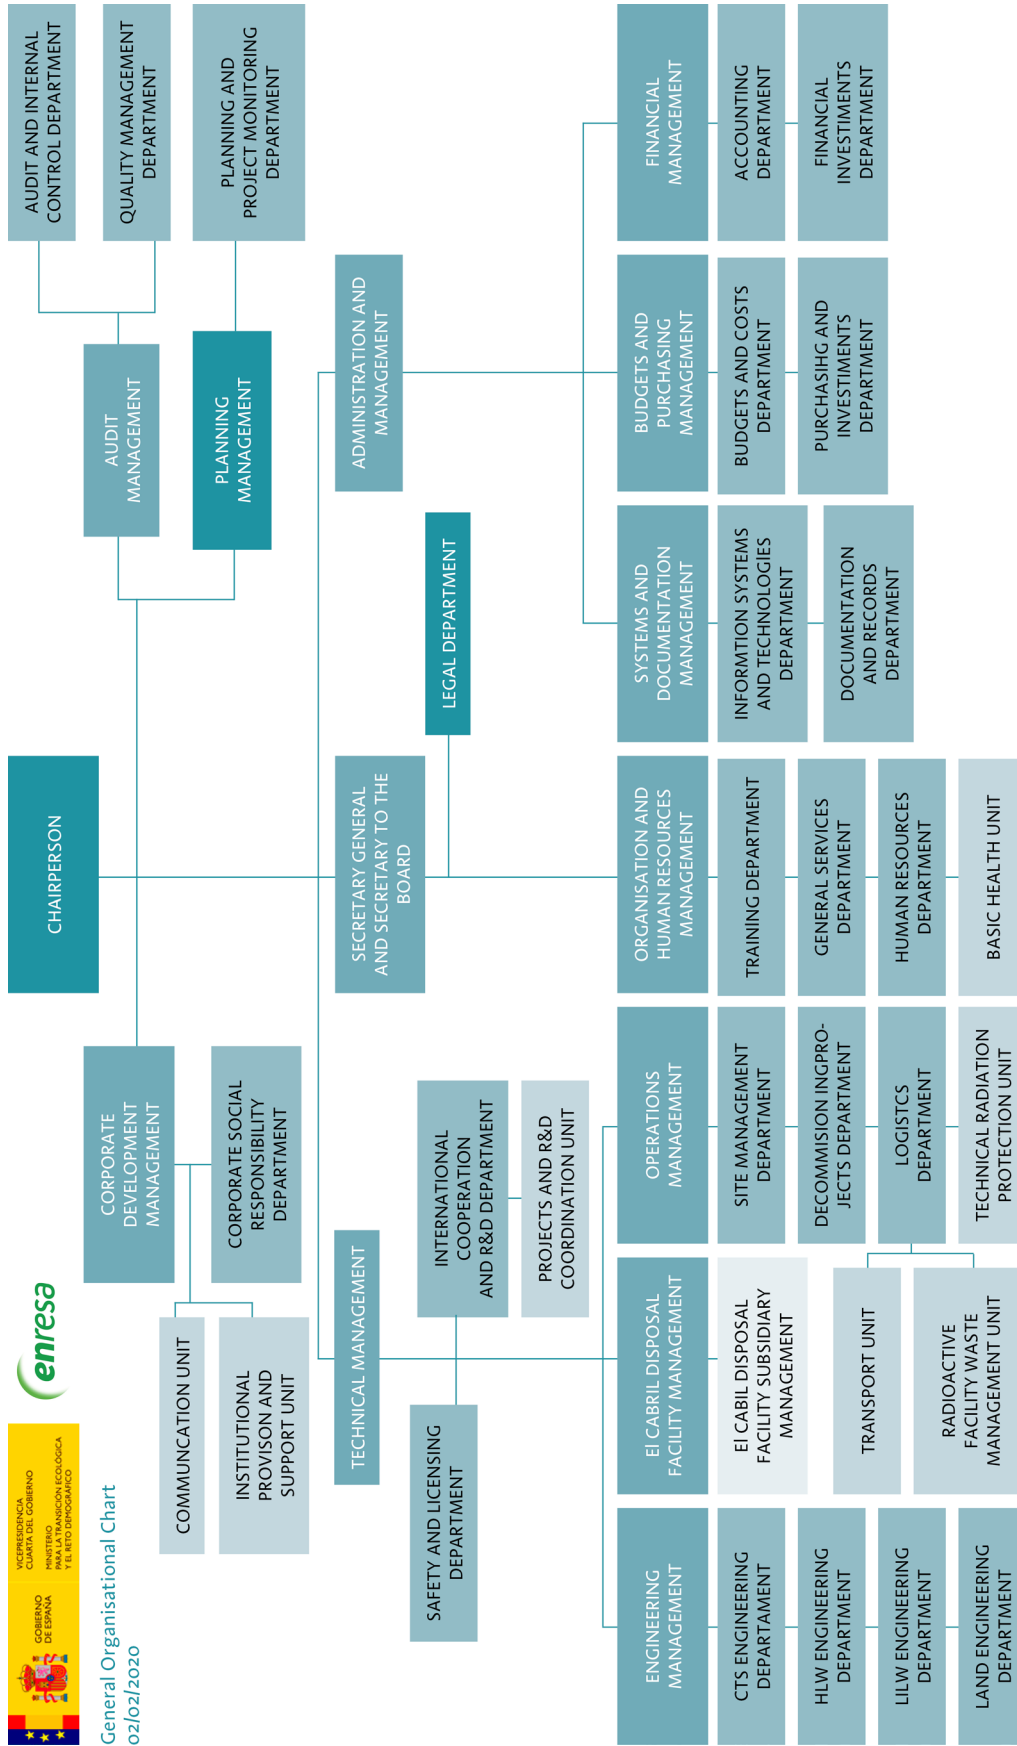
GOBIERNO DE ESPAÑA
VICEPRESIDENCIA CUARTA DEL GOBIERNO
MINISTERIO PARA LA TRANSICIÓN ECOLÓGICA Y EL RETO DEMOGRÁFICO

enresa

General Organisational Chart
02/02/2020

CHAIRPERSON

AUDIT MANAGEMENT
AUDIT AND INTERNAL CONTROL DEPARTMENT
QUALITY MANAGEMENT DEPARTMENT

PLANNING MANAGEMENT
PLANNING AND PROJECT MONITORING DEPARTMENT

CORPORATE DEVELOPMENT MANAGEMENT
CORPORATE SOCIAL RESPONSIBILITY DEPARTMENT
COMMUNCATION UNIT
INSTITUTIONAL PROVISON AND SUPPORT UNIT

SECRETARY GENERAL AND SECRETARY TO THE BOARD
LEGAL DEPARTMENT

ADMINISTRATION AND MANAGEMENT

FINANCIAL MANAGEMENT
ACCOUNTING DEPARTMENT
FINANCIAL INVESTIMENTS DEPARTMENT

BUDGETS AND PURCHASING MANAGEMENT
BUDGETS AND COSTS DEPARTMENT
PURCHASIHG AND INVESTIMENTS DEPARTMENT

SYSTEMS AND DOCUMENTATION MANAGEMENT
INFORMTION SYSTEMS AND TECHNOLOGIES DEPARTMENT
DOCUMENTATION AND RECORDS DEPARTMENT

ORGANISATION AND HUMAN RESOURCES MANAGEMENT
TRAINING DEPARTMENT
GENERAL SERVICES DEPARTMENT
HUMAN RESOURCES DEPARTMENT
BASIC HEALTH UNIT

TECHNICAL MANAGEMENT
INTERNATIONAL COOPERATION AND R&D DEPARTMENT
PROJECTS AND R&D COORDINATION UNIT
SAFETY AND LICENSING DEPARTMENT

OPERATIONS MANAGEMENT
SITE MANAGEMENT DEPARTMENT
DECOMMISION INGPROJECTS DEPARTMENT
LOGISTCS DEPARTMENT
TECHNICAL RADIATION PROTECTION UNIT
TRANSPORT UNIT
RADIOACTIVE FACILITY WASTE MANAGEMENT UNIT

El CABIL DISPOSAL FACILITY MANAGEMENT
El CABIL DISPOSAL FACILITY SUBSIDIARY MANAGEMENT

ENGINEERING MANAGEMENT
CTS ENGINEERING DEPARTAMENT
HLW ENGINEERING DEPARTMENT
LILW ENGINEERING DEPARTMENT
LAND ENGINEERING DEPARTMENT